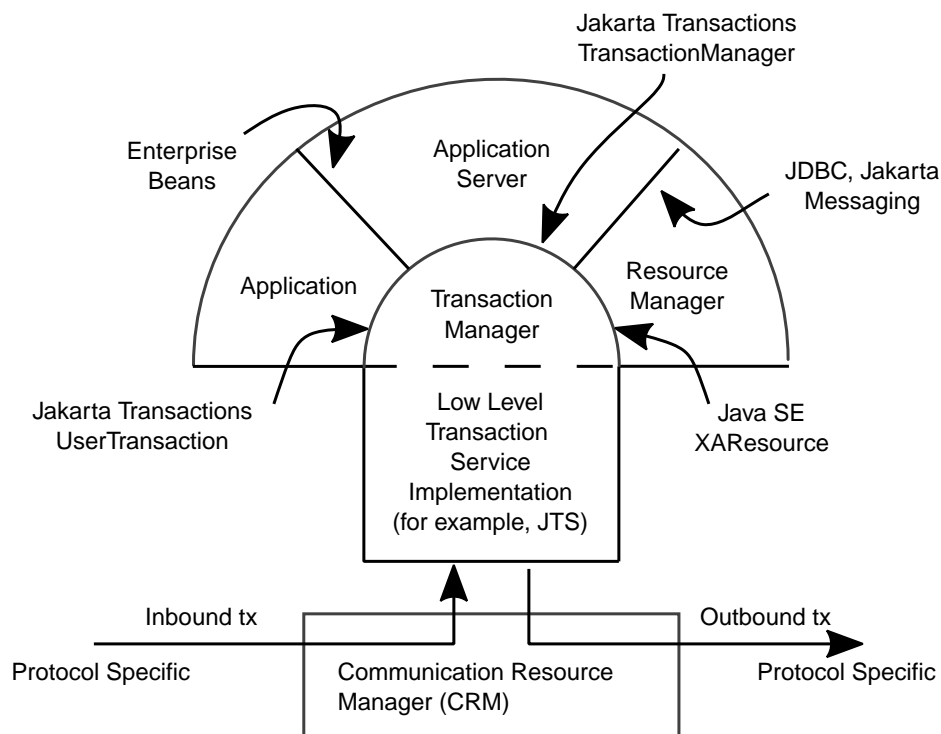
Jakarta Transactions
TransactionManager

Enterprise
Beans

Application
Server

JDBC, Jakarta
Messaging

Resource
Manager

Application

Transaction
Manager

Jakarta Transactions
UserTransaction

Low Level
Transaction
Service
Implementation
(for example, JTS)

Java SE
XAResource

Inbound tx

Outbound tx

Protocol Specific

Communication Resource
Manager (CRM)

Protocol Specific